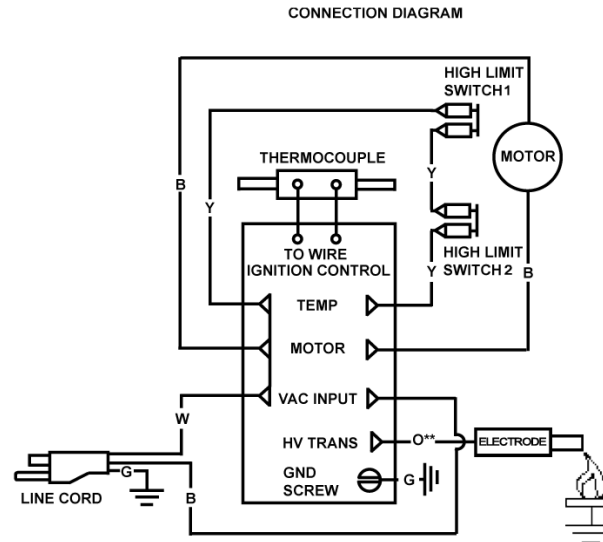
CONNECTION DIAGRAM

HIGH LIMIT SWITCH 1

MOTOR

THERMOCOUPLE

B

Y

Y

TO WIRE IGNITION CONTROL

HIGH LIMIT SWITCH 2

Y

B

TEMP

MOTOR

VAC INPUT

W

HV TRANS

O**

ELECTRODE

G

GND SCREW

G

LINE CORD

B